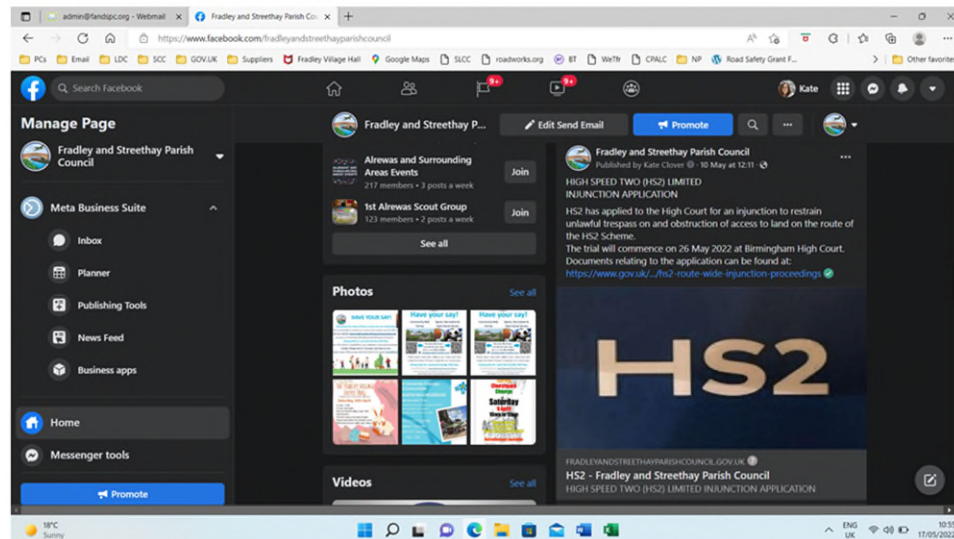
admin@fandspc.org - Webmail
Fradley and Streethay Parish Co...
https://www.facebook.com/fradleyandstreethayparishcouncil
PCs Email LDC SCC GOV.UK Suppliers Fradley Village Hall Google Maps SLCC roadworks.org BT WeTfr CPALC NP Road Safety Grant F... Other favorite

Search Facebook
9+ 9+
Kate

Manage Page
Fradley and Streethay Parish Council
Meta Business Suite
Inbox
Planner
Publishing Tools
News Feed
Business apps
Home
Messenger tools
Promote

Fradley and Streethay P...
Edit Send Email
Promote

Alrewas and Surrounding Areas Events
217 members • 3 posts a week
Join
1st Alrewas Scout Group
123 members • 2 posts a week
Join
See all

Photos
See all
SAVE YOUR DATE
Have your say!
Have your say!
Saturday

Videos
See all

Fradley and Streethay Parish Council
Published by Kate Clover · 10 May at 12:11
HIGH SPEED TWO (HS2) LIMITED
INJUNCTION APPLICATION
HS2 has applied to the High Court for an injunction to restrain unlawful trespass on and obstruction of access to land on the route of the HS2 Scheme.
The trial will commence on 26 May 2022 at Birmingham High Court.
Documents relating to the application can be found at:
https://www.gov.uk/.../hs2-route-wide-injunction-proceedings

HS2

FRADLEYANDSTREETHAYPARISHCOUNCIL.GOV.UK
HS2 - Fradley and Streethay Parish Council
HIGH SPEED TWO (HS2) LIMITED INJUNCTION APPLICATION

18°C
Sunny
ENG UK
10:5
17/05/2022